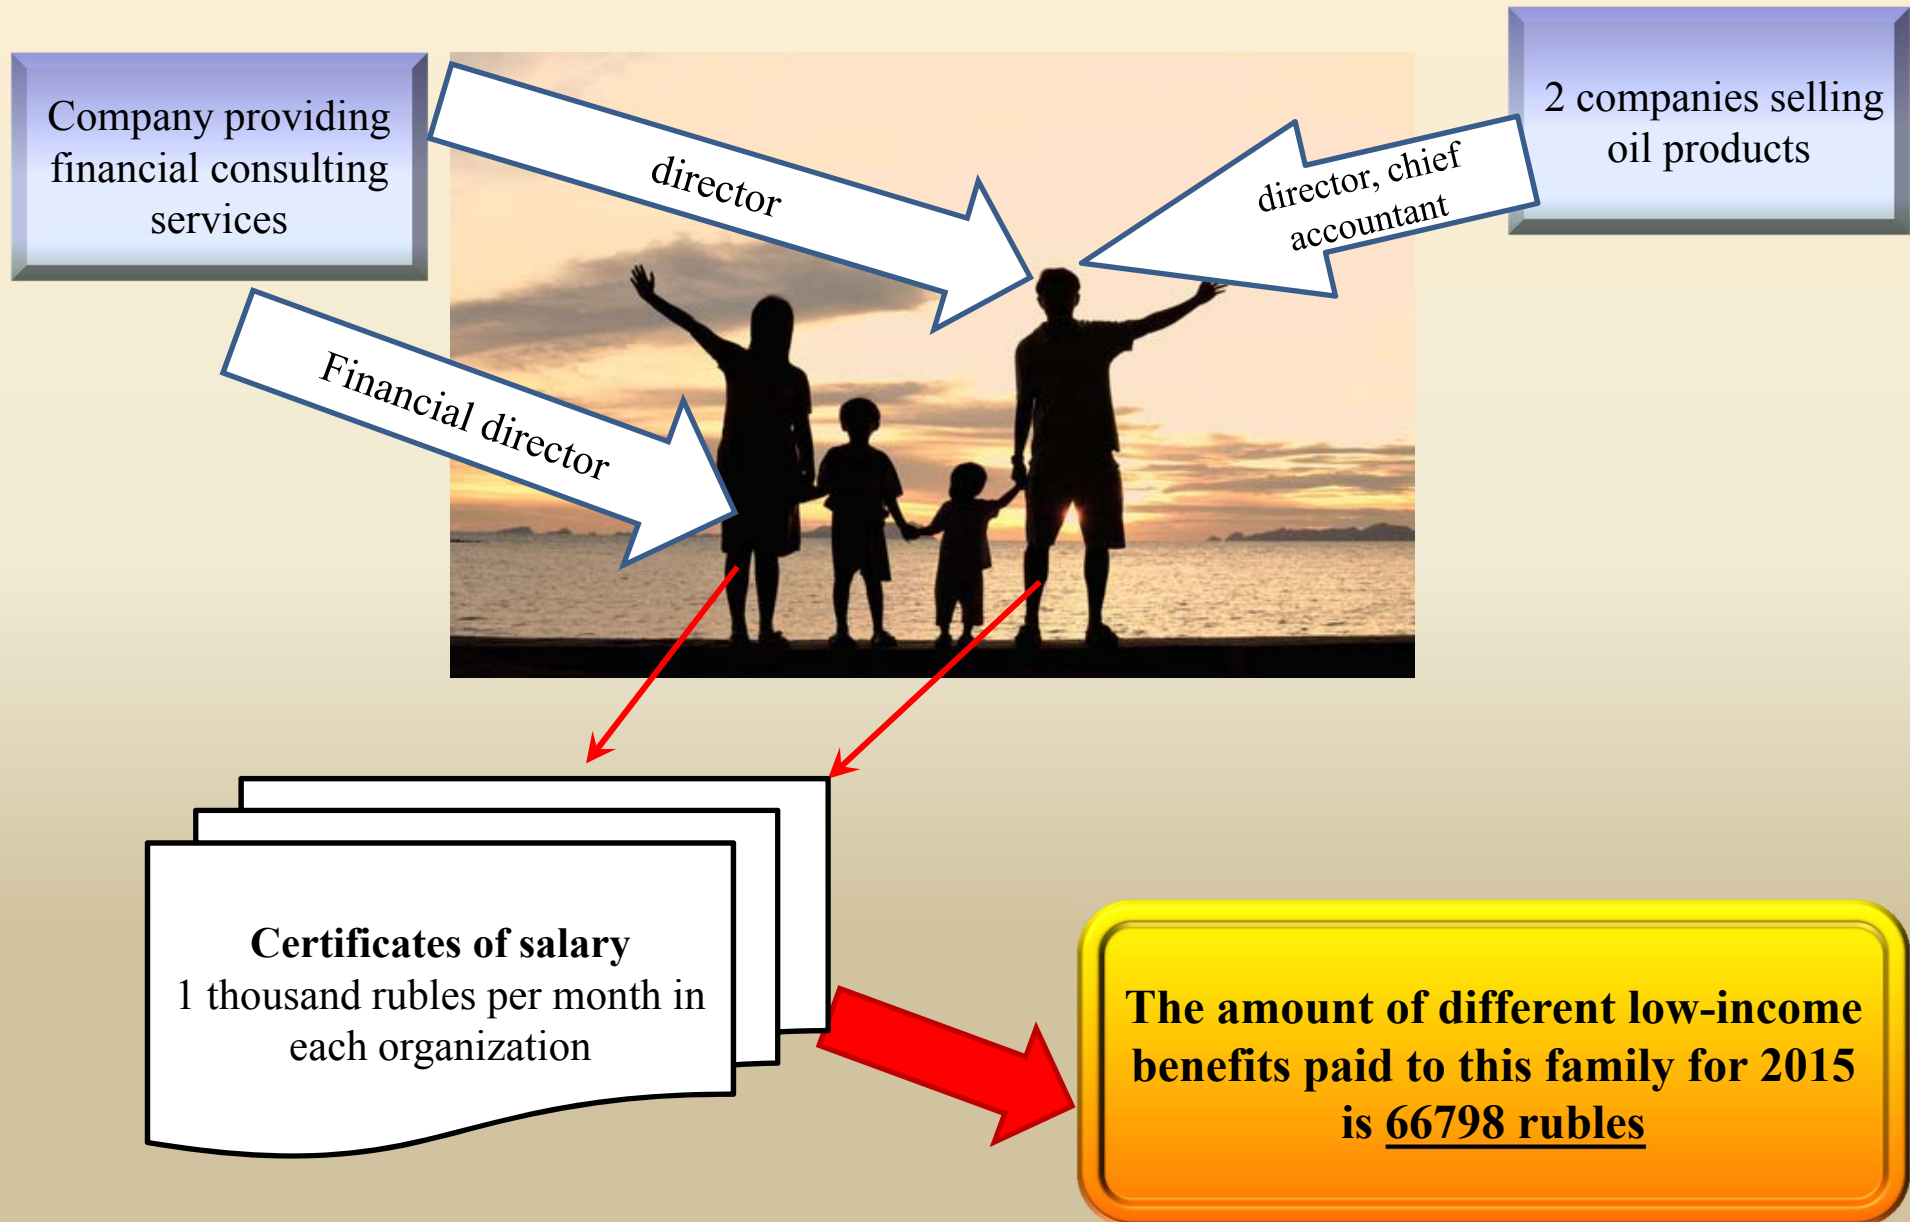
Company providing financial consulting services

director

2 companies selling oil products

director, chief accountant

Financial director

**Certificates of salary**
1 thousand rubles per month in each organization

**The amount of different low-income benefits paid to this family for 2015 is 66798 rubles**